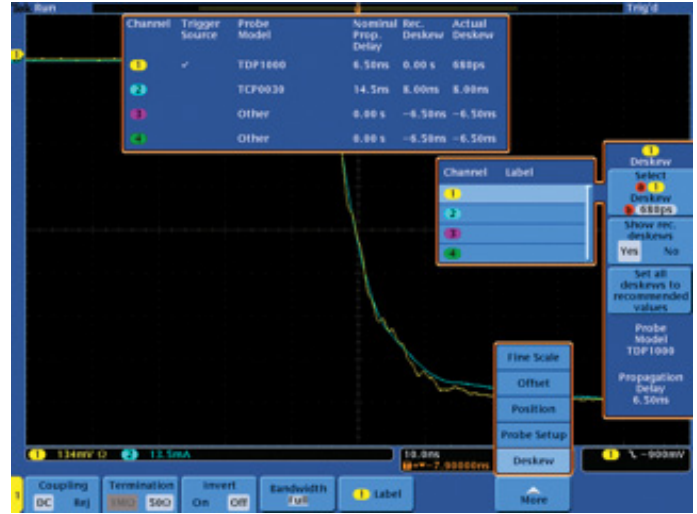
Tek Run Trig'd

| Channel | Trigger Source | Probe Model | Nominal Prop. Delay | Rec. Deskew | Actual Deskew |
|---|---|---|---|---|---|
| 1 | ✓ | TDP1000 | 6.50ns | 0.00 s | 680ps |
| 2 | | TCP0030 | 14.5ns | 8.00ns | 8.00ns |
| 3 | | Other | 0.00 s | -6.50ns | -6.50ns |
| 4 | | Other | 0.00 s | -6.50ns | -6.50ns |

| Channel | Label |
|---|---|
| 1 | |
| 2 | |
| 3 | |
| 4 | |

1 Deskew

Select 1 Deskew 680ps

Show rec. deskews Yes No

Set all deskews to recommended values

Probe Model TDP1000

Propagation Delay 6.50ns

Fine Scale

Offset

Position

Probe Setup

Deskew

1 134mV Ω 2 13.5mA

10.0ns -7.00000ns

1 ↘ -900mV

1 Coupling DC Rej

Termination 1MΩ 50Ω

Invert On Off

Bandwidth Full

1 Label

More